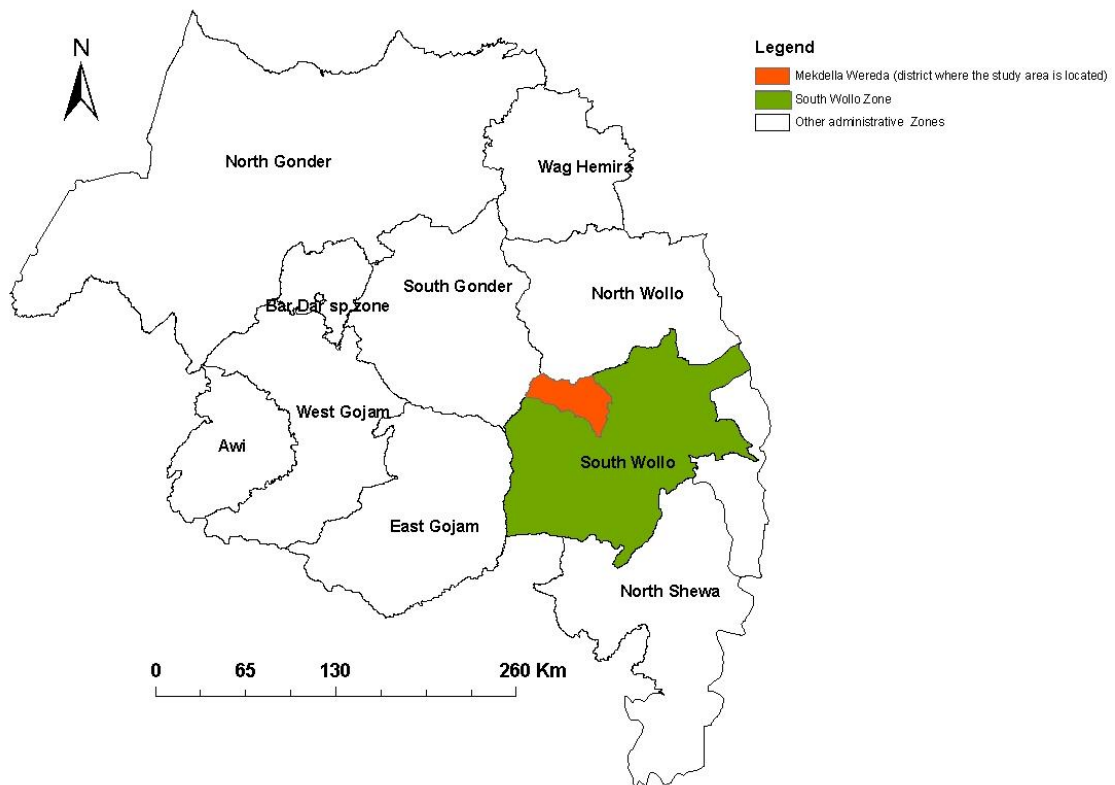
N

Legend
Mekdella Wereda (district where the study area is located)
South Wollo Zone
Other administrative Zones

North Gonder

Wag Hemira

South Gonder

North Wollo

Bar Dar sp zone

West Gojam

Awi

South Wollo

East Gojam

North Shewa

0 65 130 260 Km